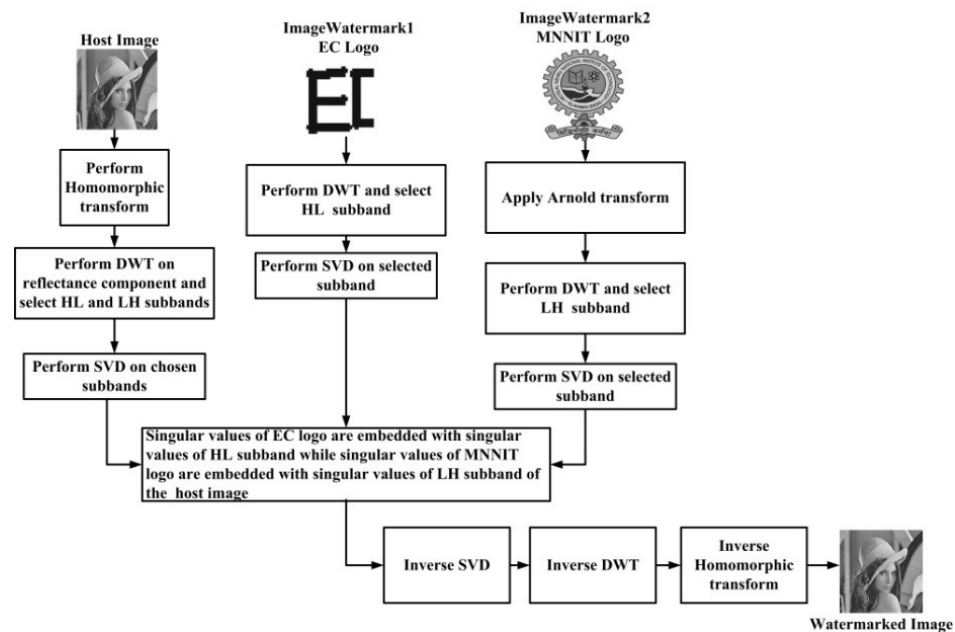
Host Image

ImageWatermark1
EC Logo

ImageWatermark2
MNNIT Logo

Perform Homomorphic transform

Perform DWT and select HL subband

Apply Arnold transform

Perform DWT on reflectance component and select HL and LH subbands

Perform SVD on selected subband

Perform DWT and select LH subband

Perform SVD on chosen subbands

Perform SVD on selected subband

Singular values of EC logo are embedded with singular values of HL subband while singular values of MNNIT logo are embedded with singular values of LH subband of the host image

Inverse SVD

Inverse DWT

Inverse Homomorphic transform

Watermarked Image